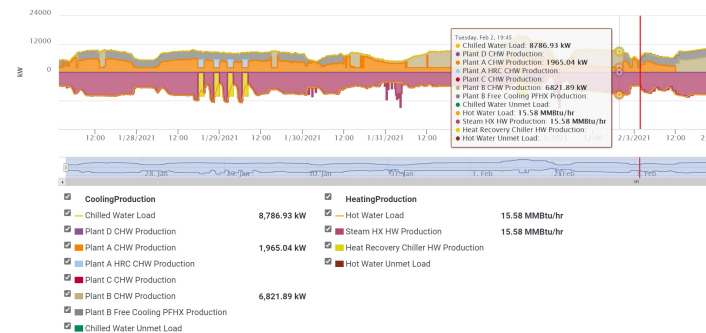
24000
12000
0
kW

Tuesday, Feb 2, 19:45
Chilled Water Load: 8786.93 kW
Plant D CHW Production:
Plant A CHW Production: 1965.04 kW
Plant A HRC CHW Production:
Plant C CHW Production:
Plant B CHW Production: 6821.89 kW
Plant B Free Cooling PFHX Production:
Chilled Water Unmet Load:
Hot Water Load: 15.58 MMBtu/hr
Steam HX HW Production: 15.58 MMBtu/hr
Heat Recovery Chiller HW Production:
Hot Water Unmet Load:

12:00 1/28/2021 12:00 1/29/2021 12:00 1/30/2021 12:00 1/31/2021 12:00 2/3/2021 12:00

28. Jan 29. Jan 30. Jan 31. Jan 1. Feb 2. Feb 3. Feb

CoolingProduction
Chilled Water Load 8,786.93 kW
Plant D CHW Production
Plant A CHW Production 1,965.04 kW
Plant A HRC CHW Production
Plant C CHW Production
Plant B CHW Production 6,821.89 kW
Plant B Free Cooling PFHX Production
Chilled Water Unmet Load

HeatingProduction
Hot Water Load 15.58 MMBtu/hr
Steam HX HW Production 15.58 MMBtu/hr
Heat Recovery Chiller HW Production
Hot Water Unmet Load